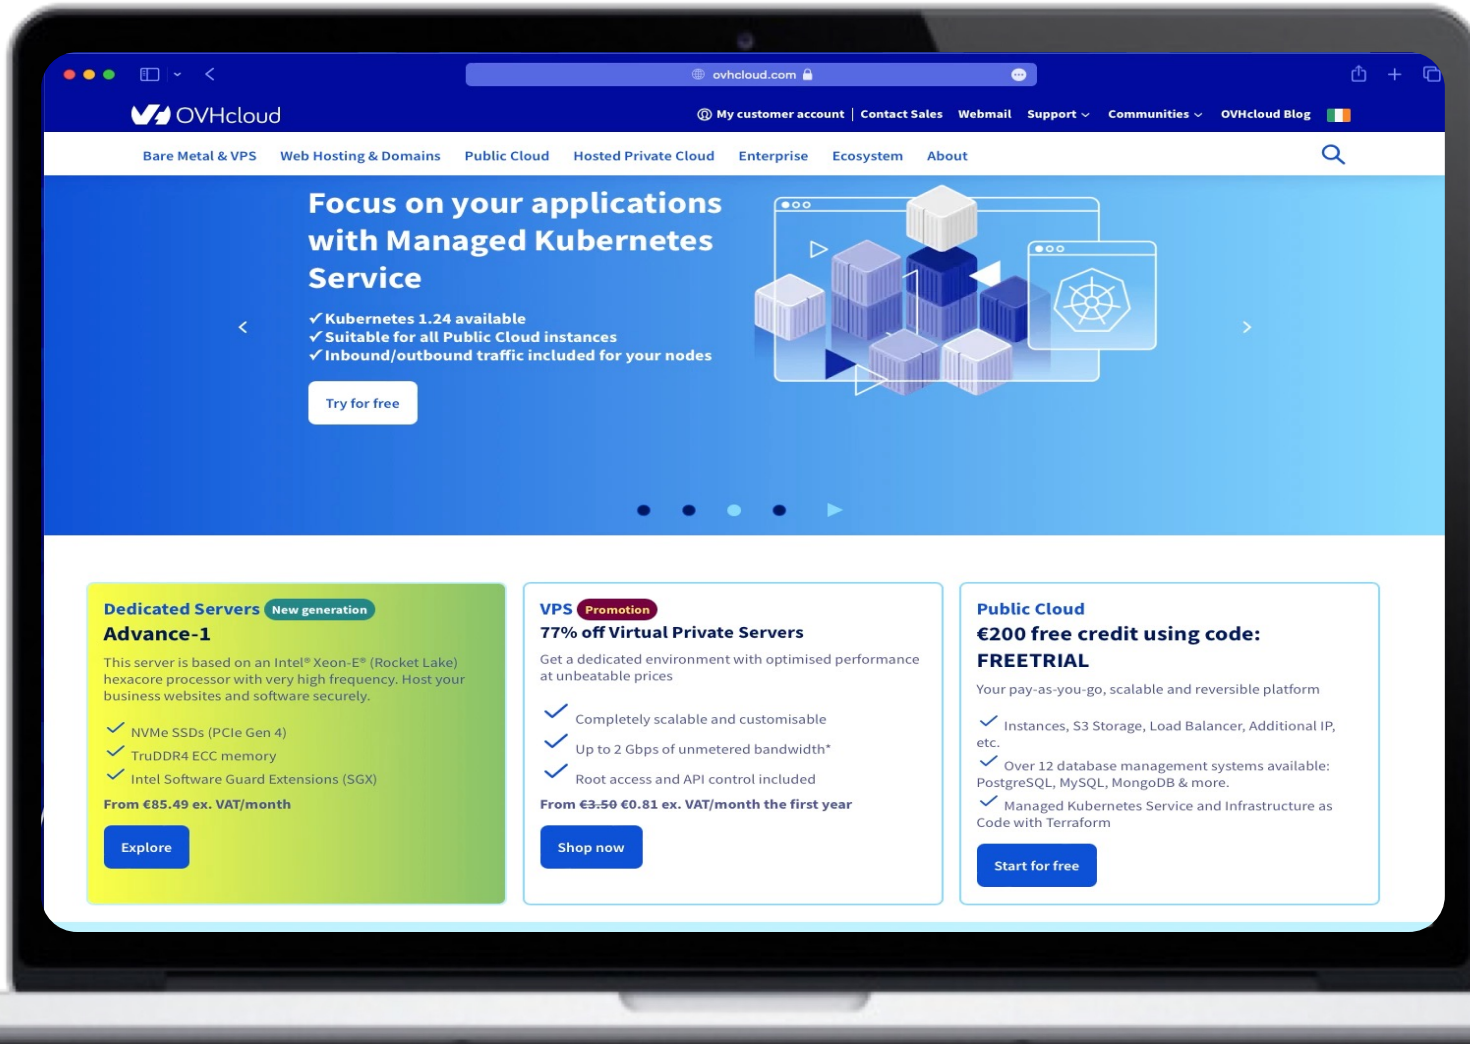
ovhcloud.com

OVHcloud

My customer account | Contact Sales Webmail Support Communities OVHcloud Blog

Bare Metal & VPS Web Hosting & Domains Public Cloud Hosted Private Cloud Enterprise Ecosystem About

Focus on your applications with Managed Kubernetes Service

✓Kubernetes 1.24 available
✓Suitable for all Public Cloud instances
✓Inbound/outbound traffic included for your nodes

Try for free

Dedicated Servers New generation
Advance-1

This server is based on an Intel® Xeon-E® (Rocket Lake) hexacore processor with very high frequency. Host your business websites and software securely.

NVMe SSDs (PCIe Gen 4)
TruDDR4 ECC memory
Intel Software Guard Extensions (SGX)

From €85.49 ex. VAT/month

Explore

VPS Promotion
77% off Virtual Private Servers

Get a dedicated environment with optimised performance at unbeatable prices

Completely scalable and customisable
Up to 2 Gbps of unmetered bandwidth*
Root access and API control included

From ~~€3.50~~ €0.81 ex. VAT/month the first year

Shop now

Public Cloud
€200 free credit using code: FREETRIAL

Your pay-as-you-go, scalable and reversible platform

Instances, S3 Storage, Load Balancer, Additional IP, etc.
Over 12 database management systems available: PostgreSQL, MySQL, MongoDB & more.
Managed Kubernetes Service and Infrastructure as Code with Terraform

Start for free